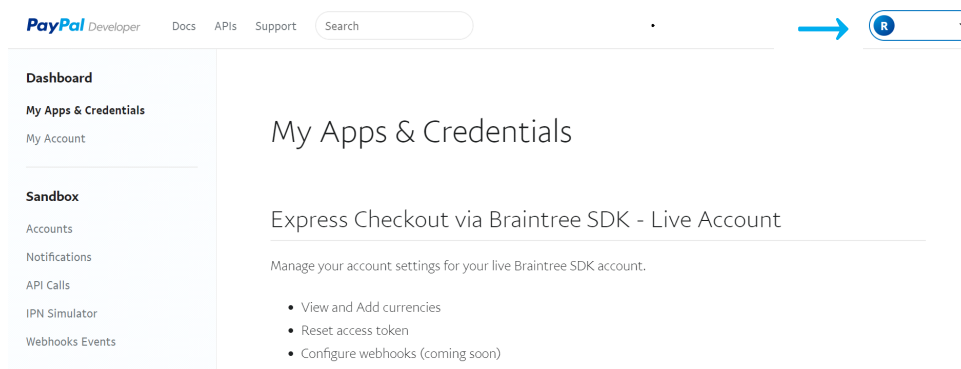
PayPal Developer Docs APIs Support Search

R

Dashboard

My Apps & Credentials

My Account

Sandbox

Accounts

Notifications

API Calls

IPN Simulator

Webhooks Events

My Apps & Credentials

Express Checkout via Braintree SDK - Live Account

Manage your account settings for your live Braintree SDK account.

- View and Add currencies
- Reset access token
- Configure webhooks (coming soon)